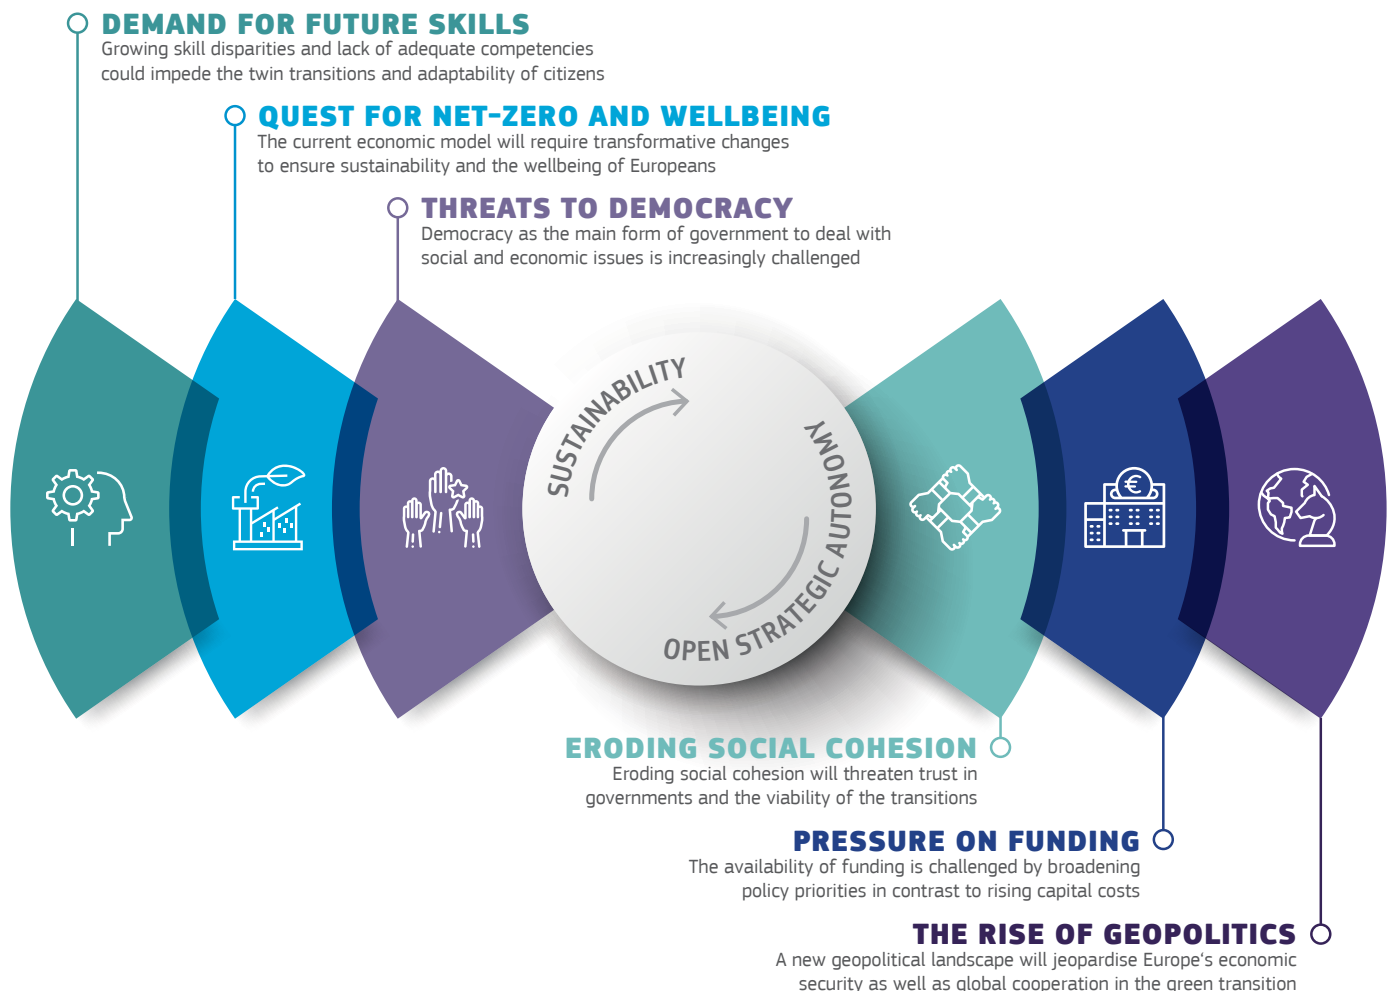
DEMAND FOR FUTURE SKILLS
Growing skill disparities and lack of adequate competencies could impede the twin transitions and adaptability of citizens

QUEST FOR NET-ZERO AND WELLBEING
The current economic model will require transformative changes to ensure sustainability and the wellbeing of Europeans

THREATS TO DEMOCRACY
Democracy as the main form of government to deal with social and economic issues is increasingly challenged

SUSTAINABILITY

OPEN STRATEGIC AUTONOMY

ERODING SOCIAL COHESION
Eroding social cohesion will threaten trust in governments and the viability of the transitions

PRESSURE ON FUNDING
The availability of funding is challenged by broadening policy priorities in contrast to rising capital costs

THE RISE OF GEOPOLITICS
A new geopolitical landscape will jeopardise Europe's economic security as well as global cooperation in the green transition